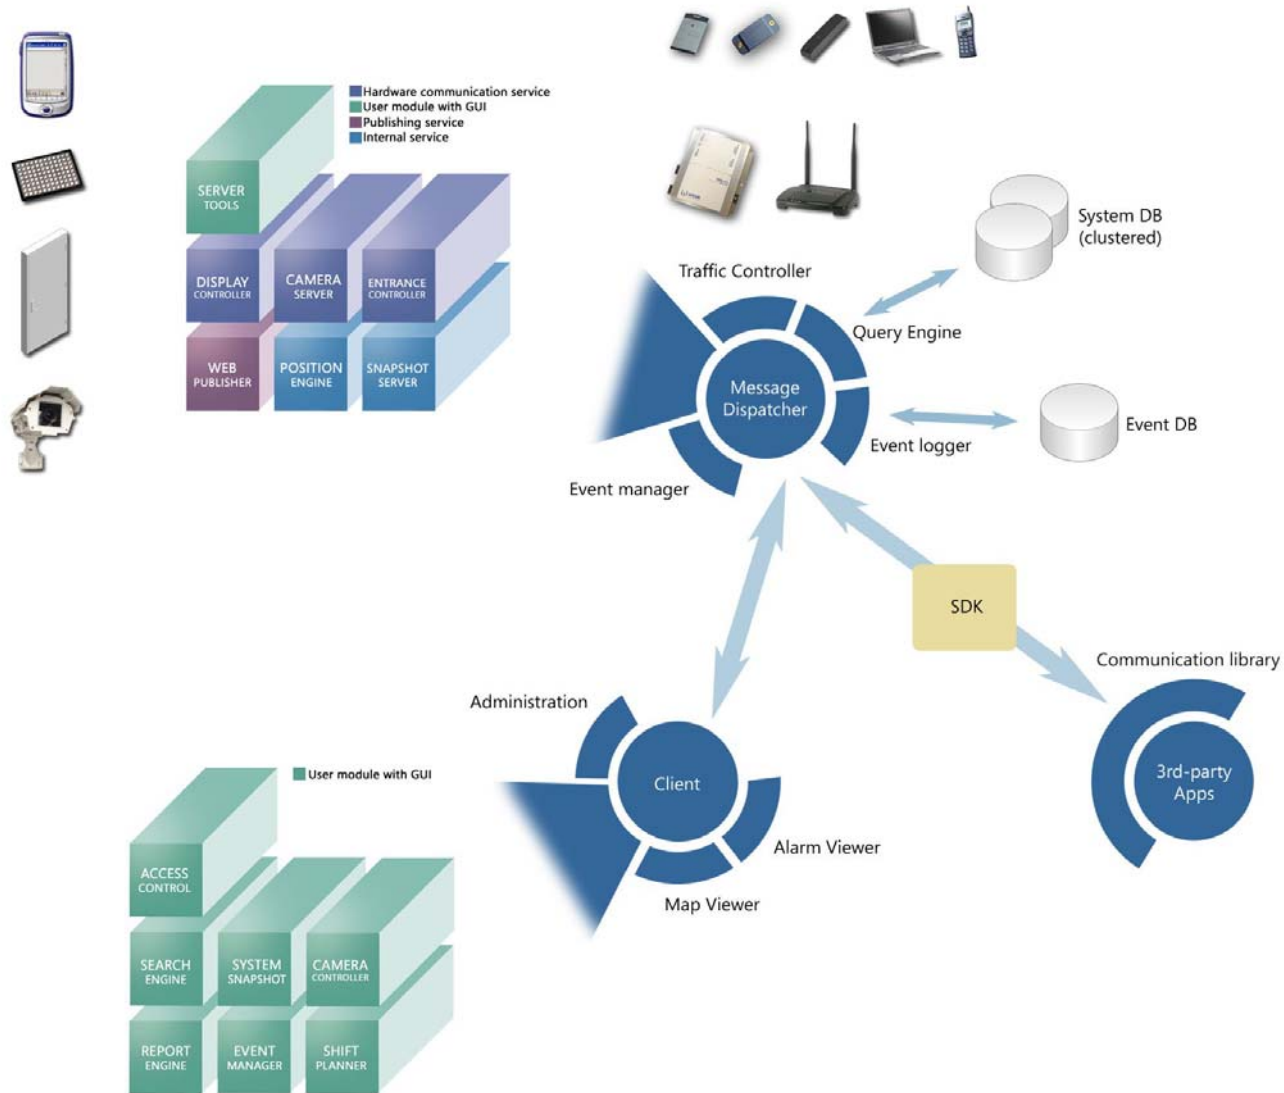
Hardware communication service
User module with GUI
Publishing service
Internal service

SERVER TOOLS
DISPLAY CONTROLLER
CAMERA SERVER
ENTRANCE CONTROLLER
WEB PUBLISHER
POSITION ENGINE
SNAPSHOT SERVER

System DB (clustered)
Traffic Controller
Query Engine
Message Dispatcher
Event DB
Event logger
Event manager

SDK
Communication library
3rd-party Apps

Administration
Client
Alarm Viewer
Map Viewer

User module with GUI
ACCESS CONTROL
SEARCH ENGINE
SYSTEM SNAPSHOT
CAMERA CONTROLLER
REPORT ENGINE
EVENT MANAGER
SHIFT PLANNER